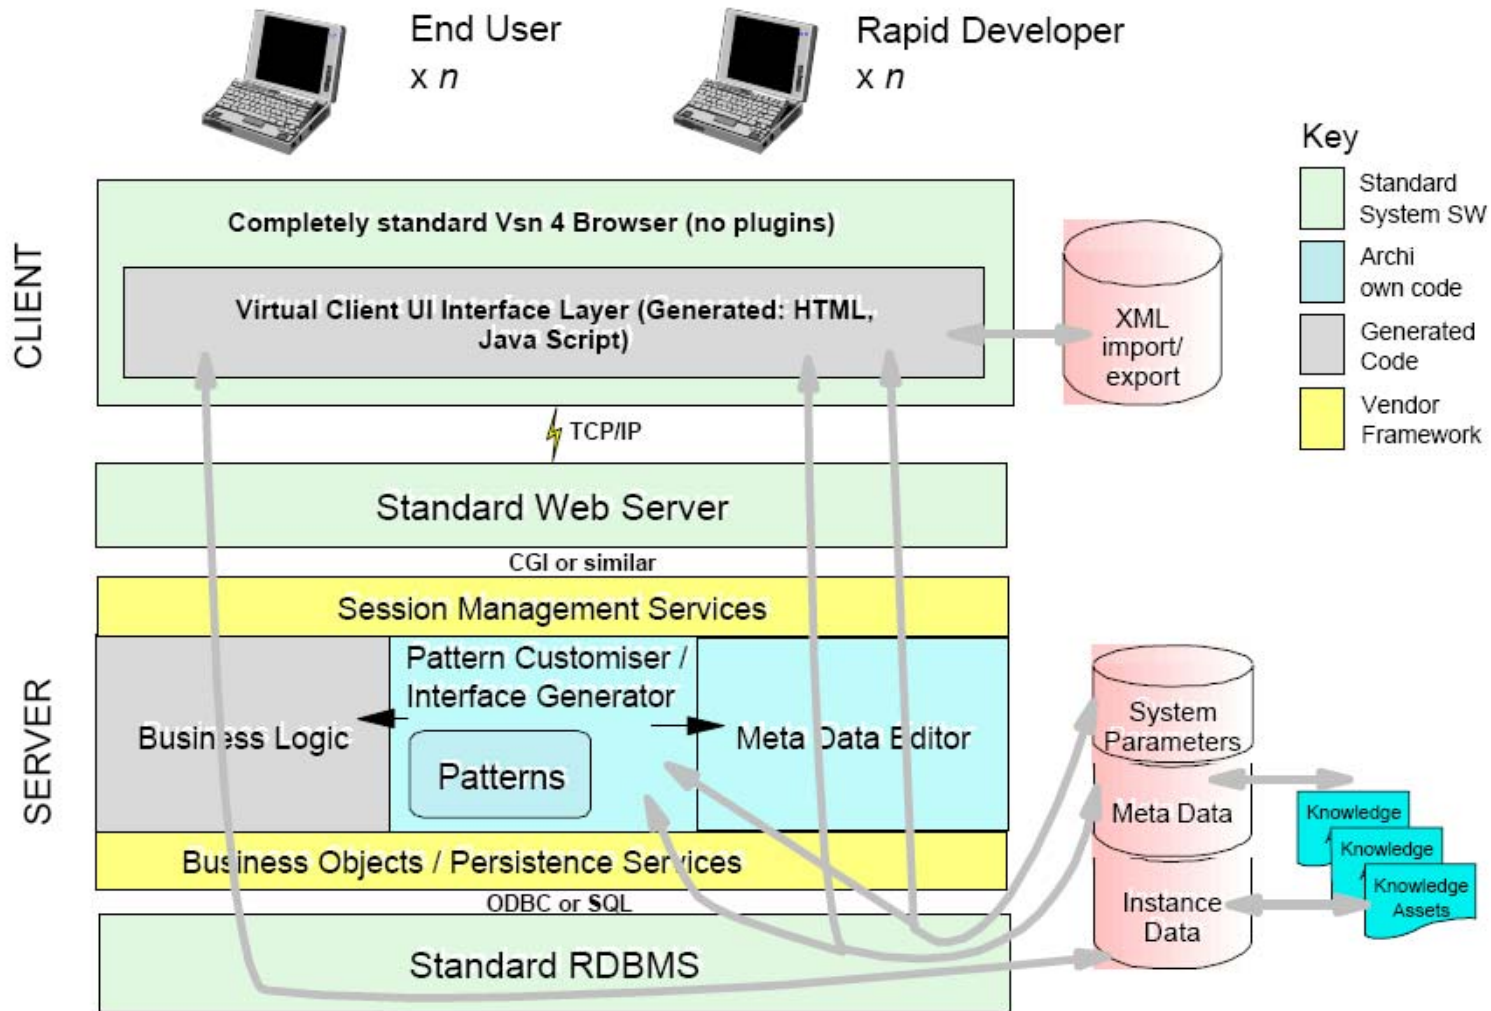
End User
x n

Rapid Developer
x n

Key
Standard System SW
Archi own code
Generated Code
Vendor Framework

CLIENT

Completely standard Vsn 4 Browser (no plugins)

Virtual Client UI Interface Layer (Generated: HTML, Java Script)

XML import/ export

TCP/IP

Standard Web Server

CGI or similar

SERVER

Session Management Services

Business Logic

Pattern Customiser / Interface Generator

Patterns

Meta Data Editor

Business Objects / Persistence Services

ODBC or SQL

Standard RDBMS

System Parameters

Meta Data

Instance Data

Knowledge

Knowledge

Knowledge Assets